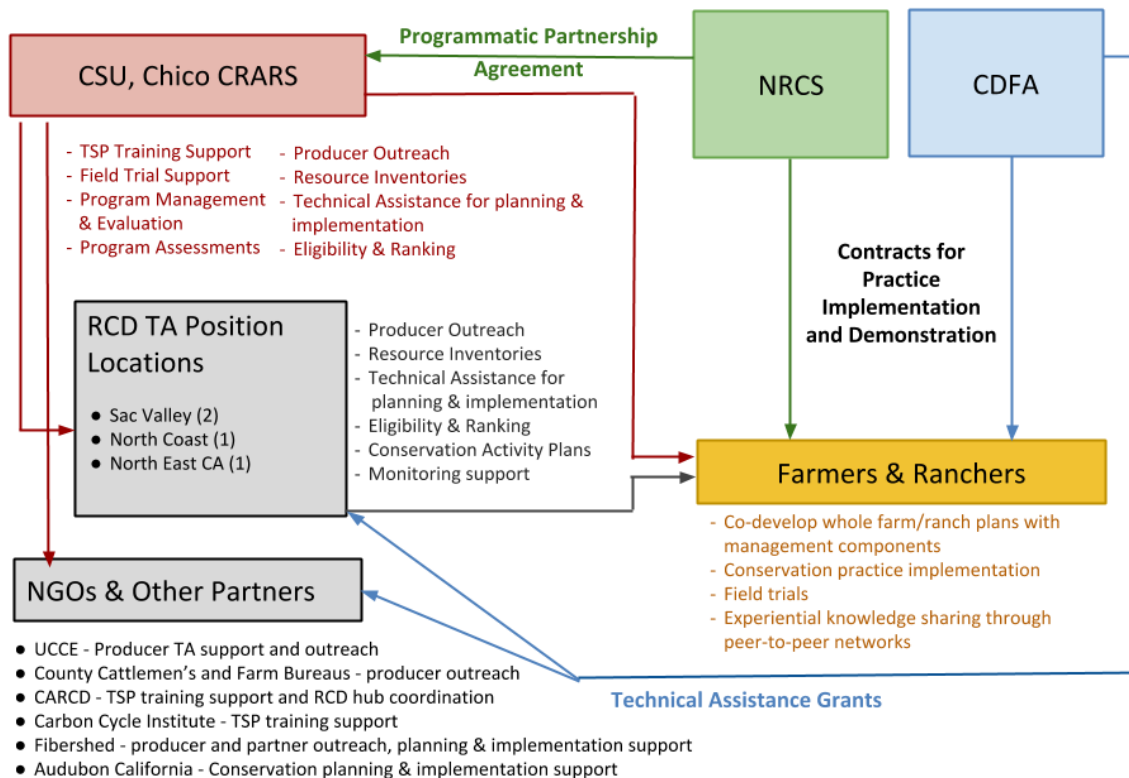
CSU, Chico CRARS

Programmatic Partnership Agreement

NRCS

CDFA

- TSP Training Support
- Field Trial Support
- Program Management & Evaluation
- Program Assessments

- Producer Outreach
- Resource Inventories
- Technical Assistance for planning & implementation
- Eligibility & Ranking

Contracts for Practice Implementation and Demonstration

RCD TA Position Locations

- Sac Valley (2)
- North Coast (1)
- North East CA (1)

- Producer Outreach
- Resource Inventories
- Technical Assistance for planning & implementation
- Eligibility & Ranking
- Conservation Activity Plans
- Monitoring support

Farmers & Ranchers

- Co-develop whole farm/ranch plans with management components
- Conservation practice implementation
- Field trials
- Experiential knowledge sharing through peer-to-peer networks

NGOs & Other Partners

- UCCE - Producer TA support and outreach
- County Cattlemen's and Farm Bureaus - producer outreach
- CARCD - TSP training support and RCD hub coordination
- Carbon Cycle Institute - TSP training support
- Fibershed - producer and partner outreach, planning & implementation support
- Audubon California - Conservation planning & implementation support

Technical Assistance Grants